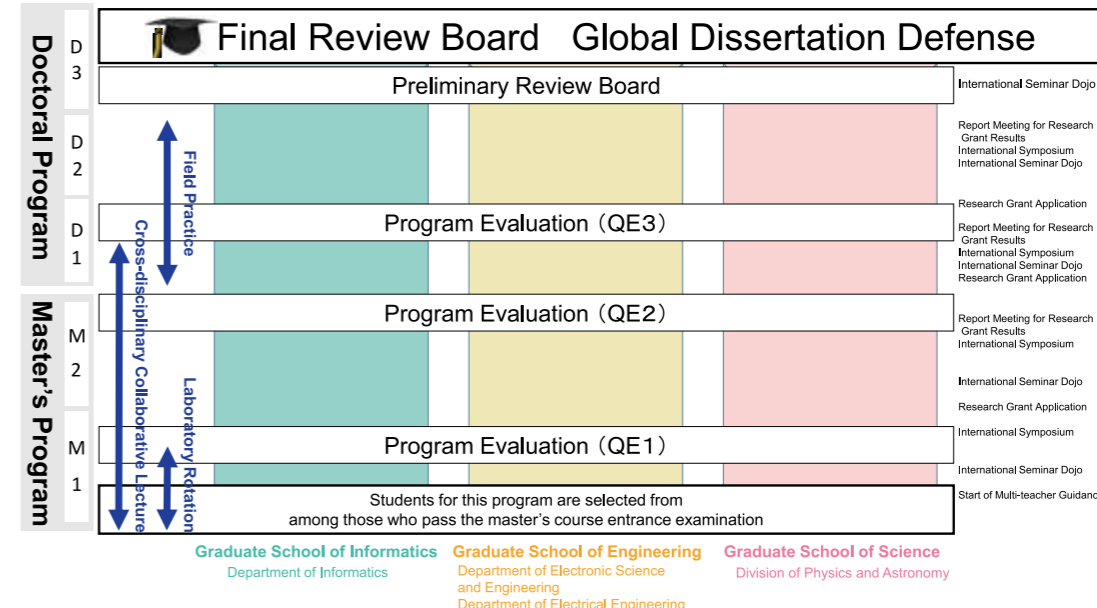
Doctoral Program

D 3

D 2

D 1

Master's Program

M 2

M 1

Final Review Board Global Dissertation Defense

Preliminary Review Board

International Seminar Dojo

Field Practice

Report Meeting for Research Grant Results
International Symposium
International Seminar Dojo

Research Grant Application

Program Evaluation（QE3）

Cross-disciplinary Collaborative Lecture

Report Meeting for Research Grant Results
International Symposium
International Seminar Dojo
Research Grant Application

Program Evaluation（QE2）

Report Meeting for Research Grant Results
International Symposium

Laboratory Rotation

International Seminar Dojo

Research Grant Application

Program Evaluation（QE1）

International Symposium

International Seminar Dojo

Students for this program are selected from among those who pass the master's course entrance examination

Start of Multi-teacher Guidanc

Graduate School of Informatics
Department of Informatics

Graduate School of Engineering
Department of Electronic Science and Engineering
Department of Electrical Engineering

Graduate School of Science
Division of Physics and Astronomy